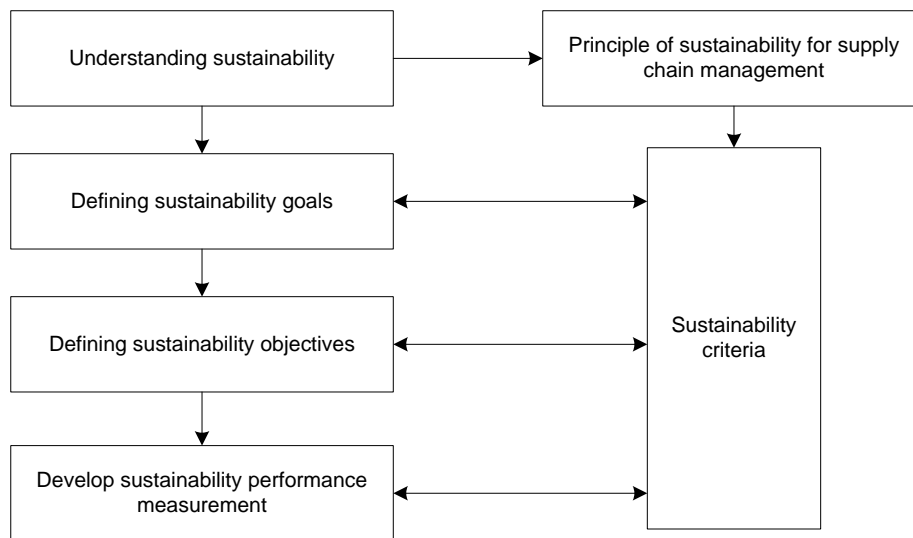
Understanding sustainability

Principle of sustainability for supply chain management

Defining sustainability goals

Defining sustainability objectives

Develop sustainability performance measurement

Sustainability criteria